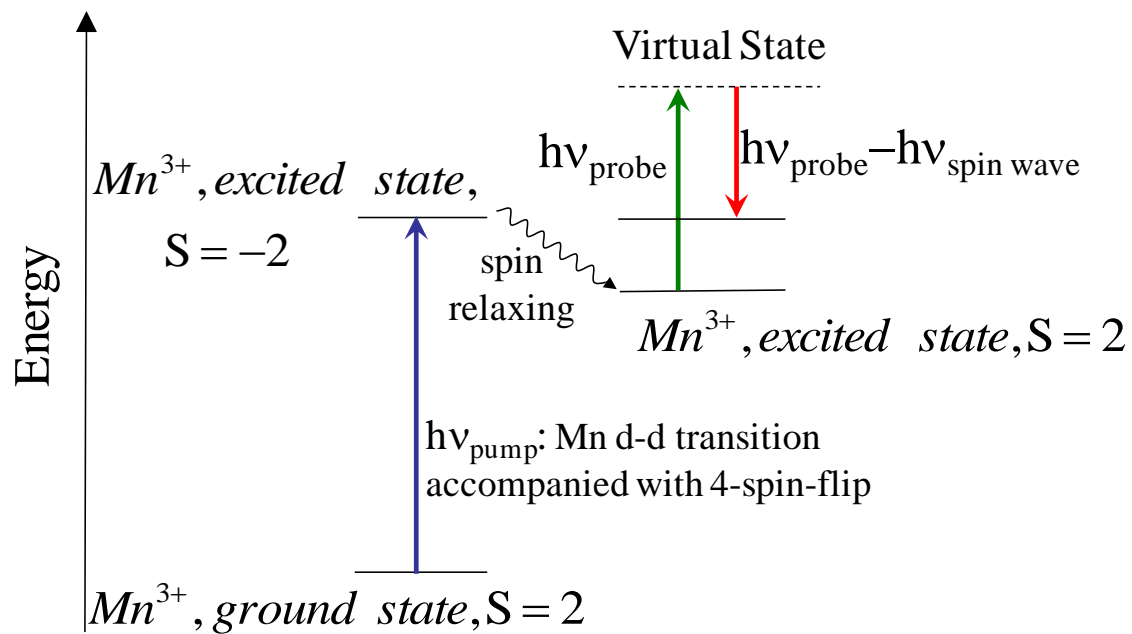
Virtual State

$h\nu_{probe}$

$h\nu_{probe} - h\nu_{spin\ wave}$

$Mn^{3+}, excited\ \ state,$
$S = -2$

spin relaxing

$Mn^{3+}, excited\ \ state, S = 2$

Energy

$h\nu_{pump}$: Mn d-d transition accompanied with 4-spin-flip

$Mn^{3+}, ground\ \ state, S = 2$